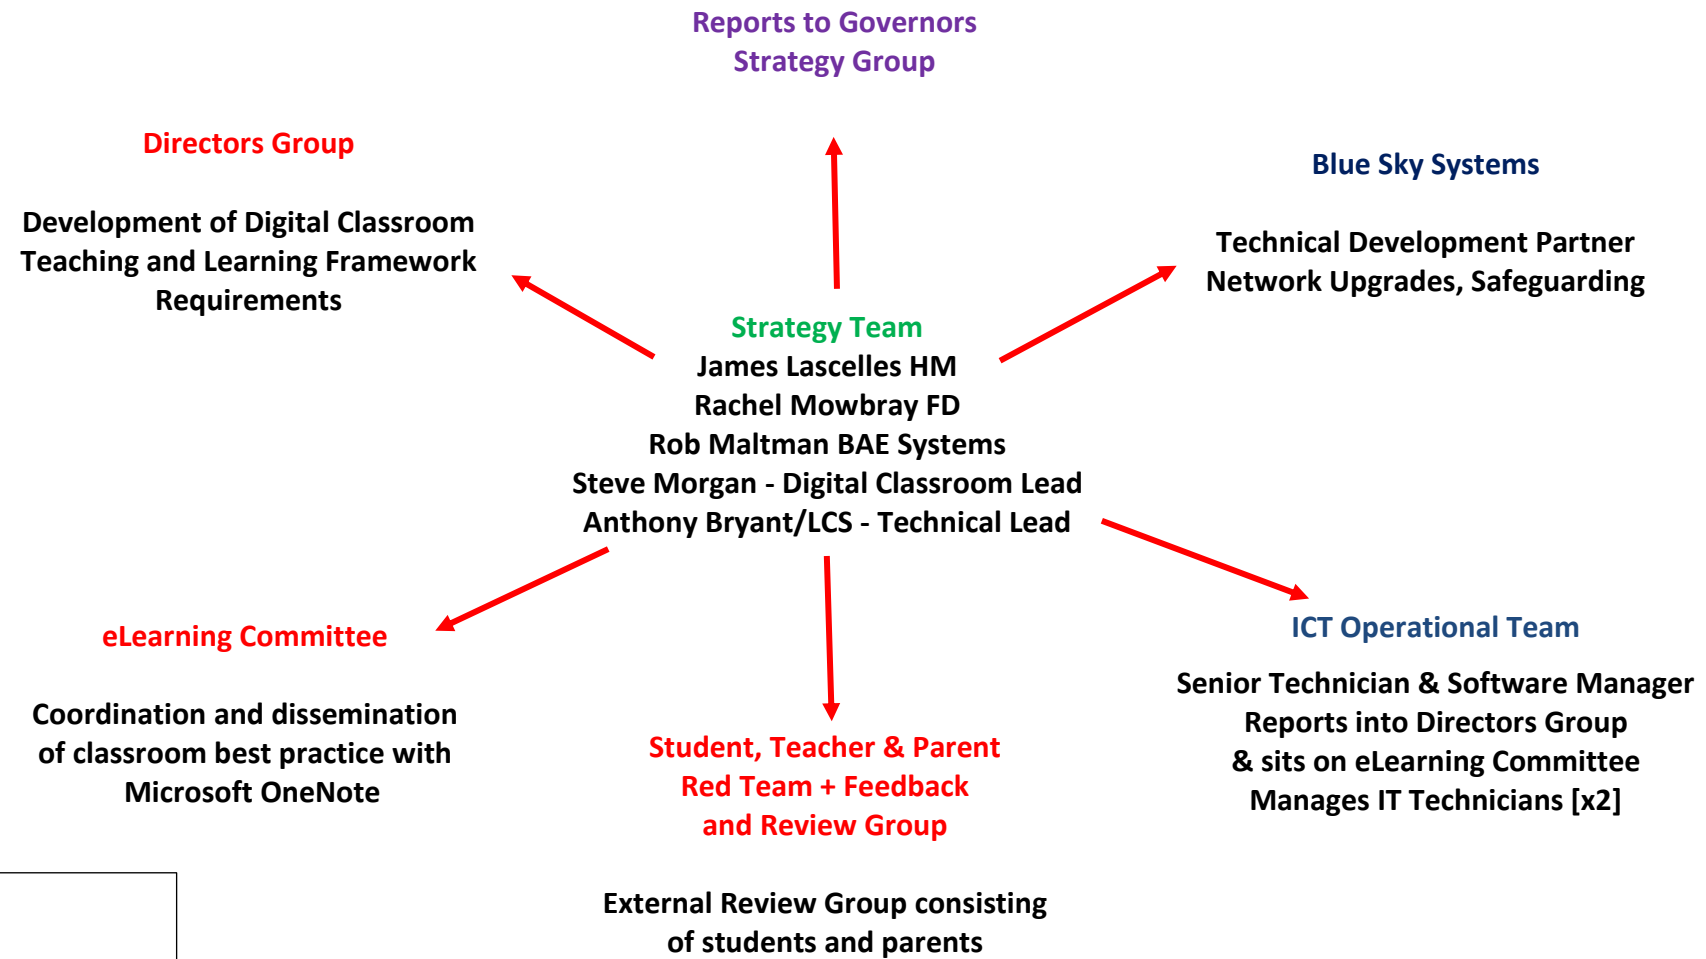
Reports to Governors
Strategy Group

Directors Group

Development of Digital Classroom Teaching and Learning Framework Requirements

Blue Sky Systems

Technical Development Partner
Network Upgrades, Safeguarding

Strategy Team
James Lascelles HM
Rachel Mowbray FD
Rob Maltman BAE Systems
Steve Morgan - Digital Classroom Lead
Anthony Bryant/LCS - Technical Lead

eLearning Committee

Coordination and dissemination of classroom best practice with Microsoft OneNote

Student, Teacher & Parent
Red Team + Feedback
and Review Group

External Review Group consisting of students and parents

ICT Operational Team

Senior Technician & Software Manager
Reports into Directors Group
& sits on eLearning Committee
Manages IT Technicians [x2]